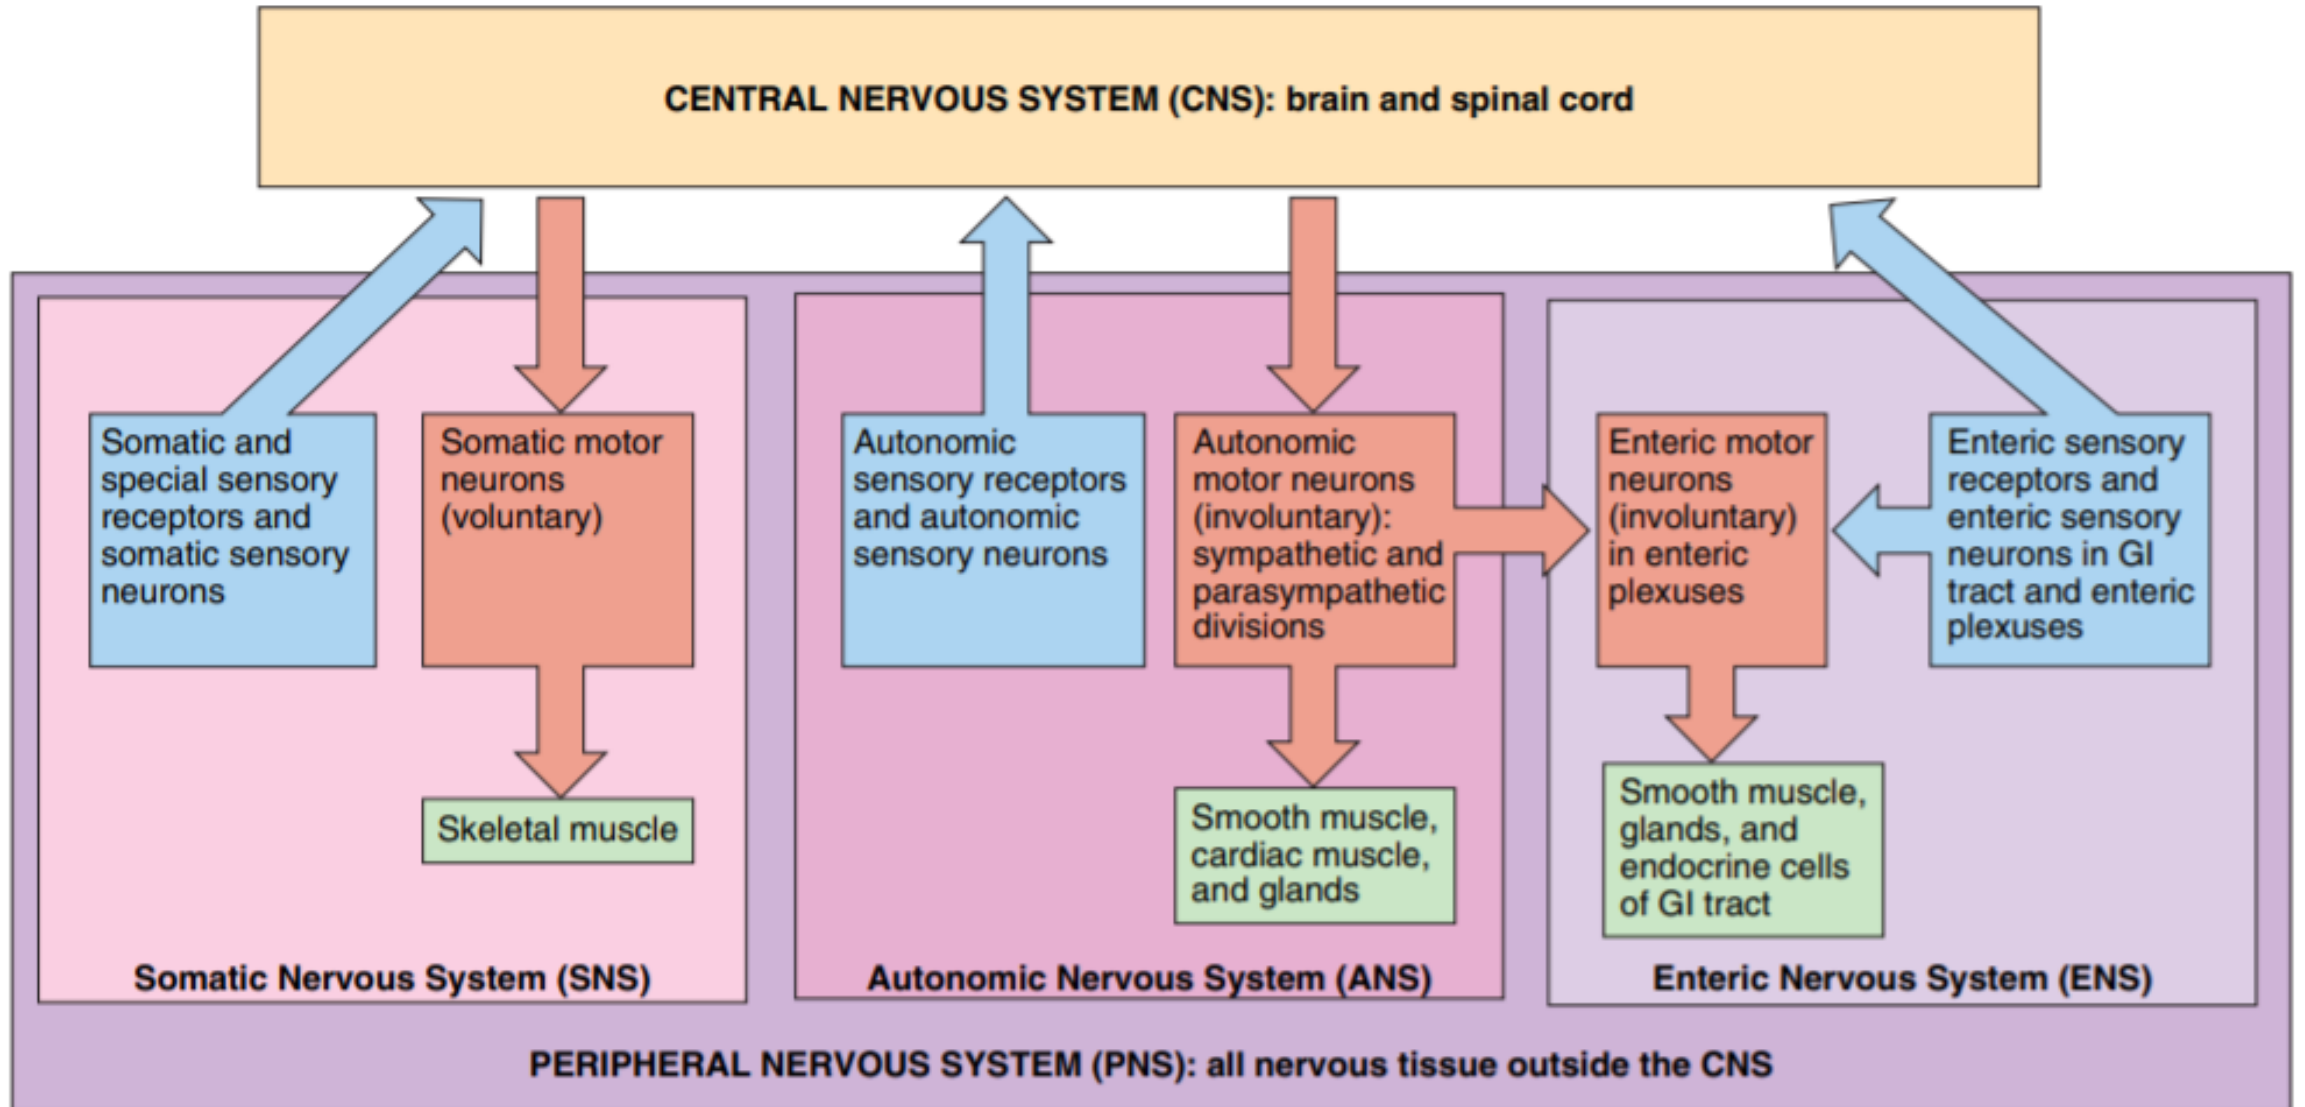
CENTRAL NERVOUS SYSTEM (CNS): brain and spinal cord

Somatic and special sensory receptors and somatic sensory neurons

Somatic motor neurons (voluntary)

Skeletal muscle

Somatic Nervous System (SNS)

Autonomic sensory receptors and autonomic sensory neurons

Autonomic motor neurons (involuntary): sympathetic and parasympathetic divisions

Smooth muscle, cardiac muscle, and glands

Autonomic Nervous System (ANS)

Enteric motor neurons (involuntary) in enteric plexuses

Enteric sensory receptors and enteric sensory neurons in GI tract and enteric plexuses

Smooth muscle, glands, and endocrine cells of GI tract

Enteric Nervous System (ENS)

PERIPHERAL NERVOUS SYSTEM (PNS): all nervous tissue outside the CNS